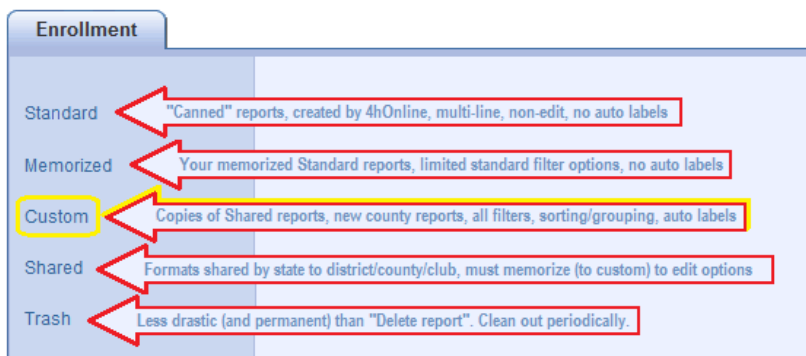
Enrollment

Standard

"Canned" reports, created by 4hOnline, multi-line, non-edit, no auto labels

Memorized

Your memorized Standard reports, limited standard filter options, no auto labels

Custom

Copies of Shared reports, new county reports, all filters, sorting/grouping, auto labels

Shared

Formats shared by state to district/county/club, must memorize (to custom) to edit options

Trash

Less drastic (and permanent) than "Delete report". Clean out periodically.